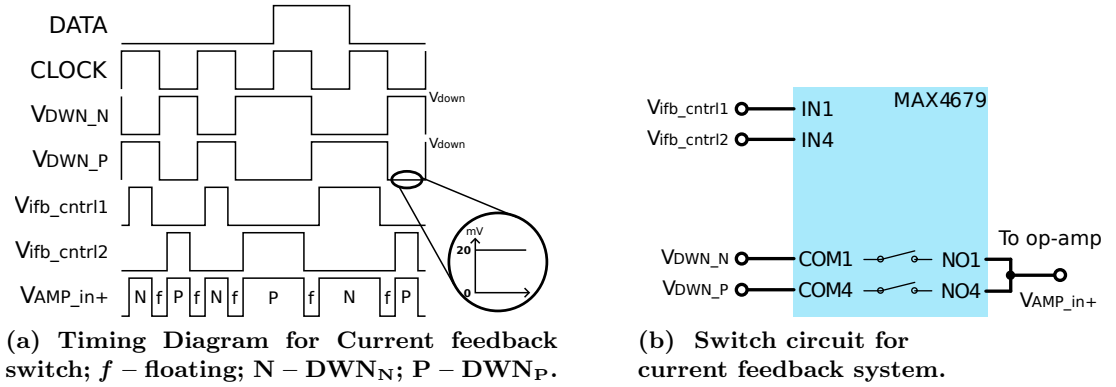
DATA
CLOCK
VDWN_N
Vdown
VDWN_P
Vdown
Vifb_cntrl1
Vifb_cntrl2
VAMP_in+
N f P f N f P f N f P
mV
20
0

(a) Timing Diagram for Current feedback switch; $f$ – floating; N – $DWN_N$; P – $DWN_P$.

Vifb_cntrl1
Vifb_cntrl2
IN1
IN4
MAX4679
VDWN_N
VDWN_P
COM1
COM4
NO1
NO4
To op-amp
VAMP_in+

(b) Switch circuit for current feedback system.